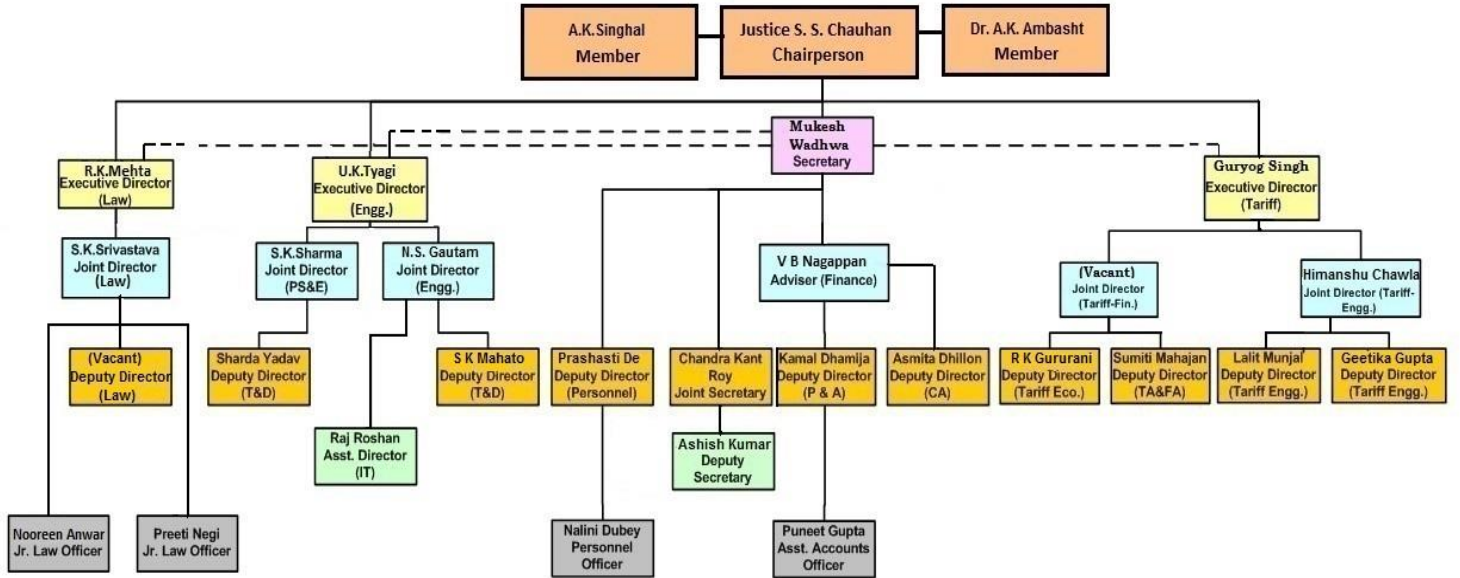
A.K.Singhal
Member

Justice S. S. Chauhan
Chairperson

Dr. A.K. Ambasht
Member

Mukesh Wadhwa
Secretary

R.K.Mehta
Executive Director
(Law)

U.K.Tyagi
Executive Director
(Engg.)

Guryog Singh
Executive Director
(Tariff)

S.K.Srivastava
Joint Director
(Law)

S.K.Sharma
Joint Director
(PS&E)

N.S. Gautam
Joint Director
(Engg.)

V B Nagappan
Adviser (Finance)

(Vacant)
Joint Director
(Tariff-Fin.)

Himanshu Chawla
Joint Director (Tariff-Engg.)

(Vacant)
Deputy Director
(Law)

Sharda Yadav
Deputy Director
(T&D)

S K Mahato
Deputy Director
(T&D)

Prashasti De
Deputy Director
(Personnel)

Chandra Kant Roy
Joint Secretary

Kamal Dhamija
Deputy Director
(P & A)

Asmita Dhillon
Deputy Director
(CA)

R K Gururani
Deputy Director
(Tariff Eco.)

Sumiti Mahajan
Deputy Director
(TA&FA)

Lalit Munjal
Deputy Director
(Tariff Engg.)

Geetika Gupta
Deputy Director
(Tariff Engg.)

Raj Roshan
Asst. Director
(IT)

Ashish Kumar
Deputy
Secretary

Nooreen Anwar
Jr. Law Officer

Preeti Negi
Jr. Law Officer

Nalini Dubey
Personnel
Officer

Puneet Gupta
Asst. Accounts
Officer